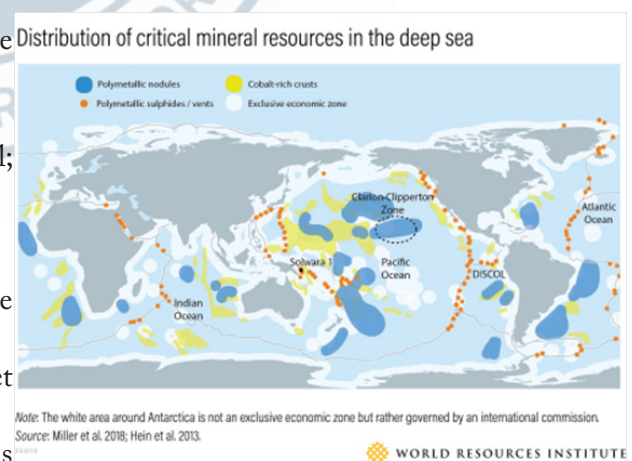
e Distribution of critical mineral resources in the deep sea

Polymetallic nodules
Cobalt-rich crusts
Polymetallic sulphides / vents
Exclusive economic zone

l;

Clarion Clipperton Zone
Atlantic Ocean
Solwara 1
Pacific Ocean
DISCOL
e
Indian Ocean

et

Note: The white area around Antarctica is not an exclusive economic zone but rather governed by an international commission.
Source: Miller et al. 2018; Hein et al. 2013.

s

WORLD RESOURCES INSTITUTE